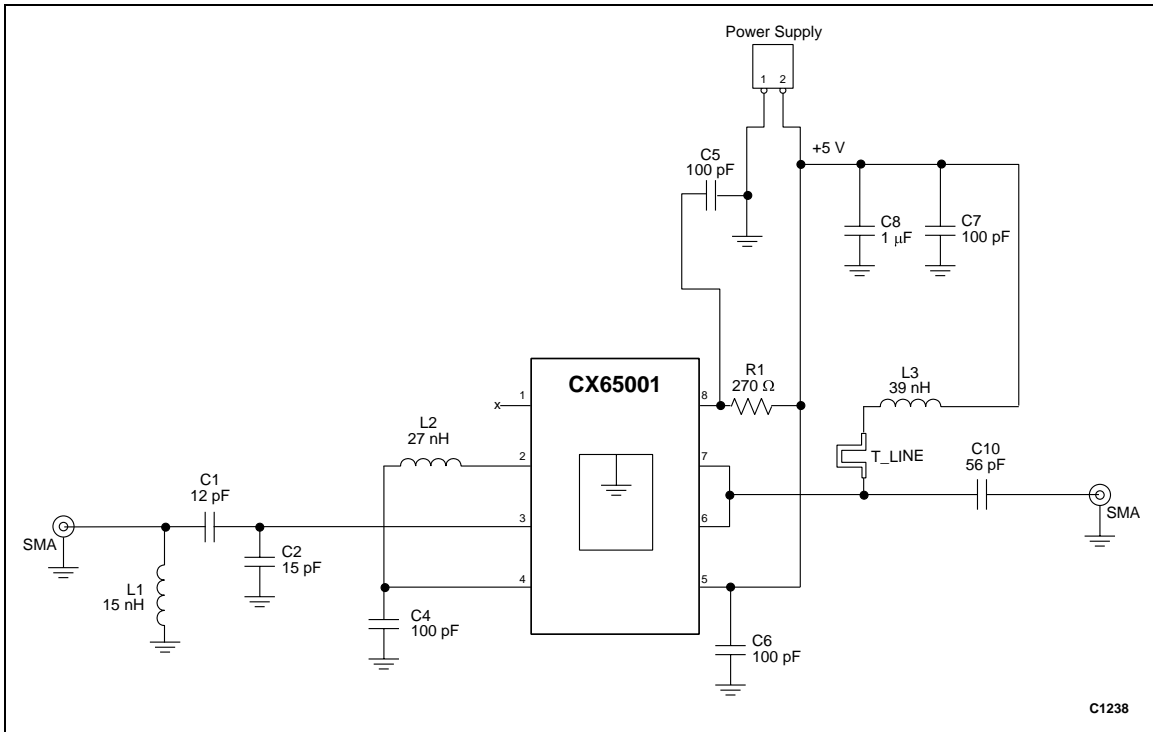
Power Supply

1 2

+5 V

C5
100 pF

C8
1 $\mu$F

C7
100 pF

CX65001

1
x

8

R1
270 $\Omega$

L3
39 nH

L2
27 nH

2

7

T_LINE

C10
56 pF

C1
12 pF

3

6

SMA

SMA

C2
15 pF

4

5

L1
15 nH

C4
100 pF

C6
100 pF

C1238